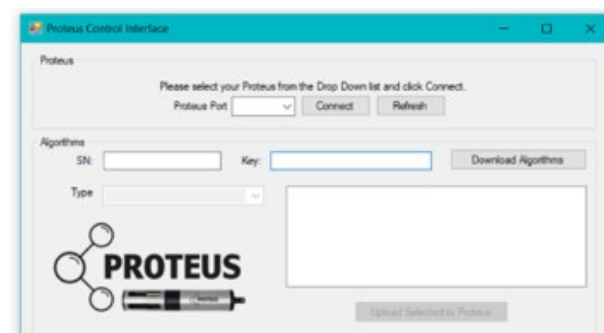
Proteus Control Interface

Proteus

Please select your Proteus from the Drop Down list and click Connect.

Proteus Port

Connect

Refresh

Algorithms

SN:

Key:

Download Algorithms

Type

PROTEUS

Upload Selected to Proteus